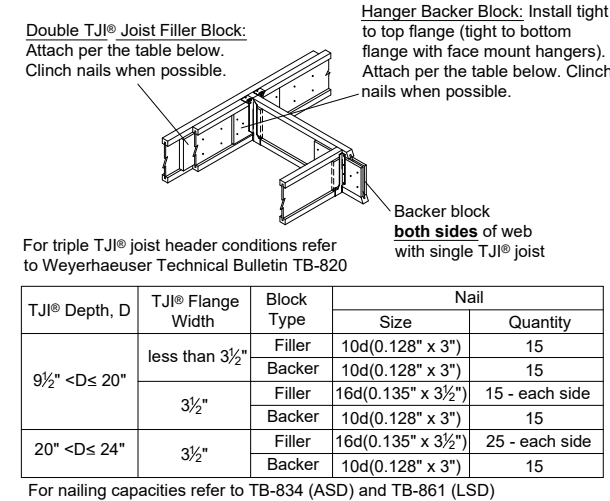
Double TJI® Joist Filler Block: Attach per the table below. Clinch nails when possible.

Hanger Backer Block: Install tight to top flange (tight to bottom flange with face mount hangers). Attach per the table below. Clinch nails when possible.

Backer block **both sides** of web with single TJI® joist

For triple TJI® joist header conditions refer to Weyerhaeuser Technical Bulletin TB-820

| TJI® Depth, D | TJI® Flange Width | Block Type | Nail Size | Nail Quantity |
|---|---|---|---|---|
| $9\frac{1}{2}$" <D≤ 20" | less than $3\frac{1}{2}$" | Filler | 10d(0.128" x 3") | 15 |
| | | Backer | 10d(0.128" x 3") | 15 |
| | $3\frac{1}{2}$" | Filler | 16d(0.135" x $3\frac{1}{2}$") | 15 - each side |
| | | Backer | 10d(0.128" x 3") | 15 |
| 20" <D≤ 24" | $3\frac{1}{2}$" | Filler | 16d(0.135" x $3\frac{1}{2}$") | 25 - each side |
| | | Backer | 10d(0.128" x 3") | 15 |

For nailing capacities refer to TB-834 (ASD) and TB-861 (LSD)